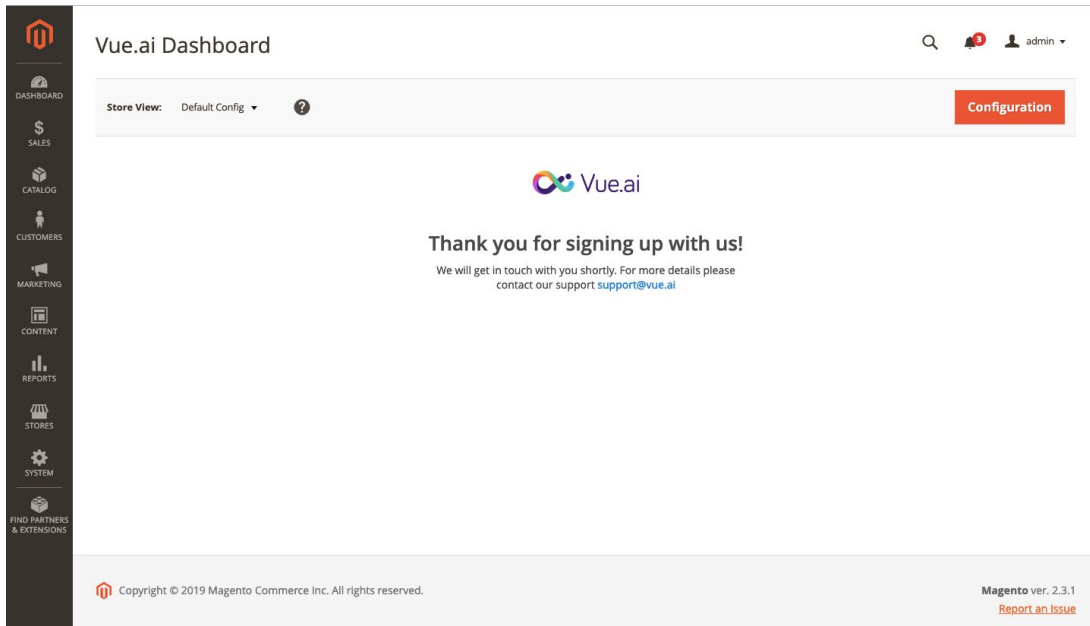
DASHBOARD
$ SALES
CATALOG
CUSTOMERS
MARKETING
CONTENT
REPORTS
STORES
SYSTEM
FIND PARTNERS & EXTENSIONS

Vue.ai Dashboard

3

admin

Store View: Default Config

?

Configuration

Vue.ai

Thank you for signing up with us!

We will get in touch with you shortly. For more details please contact our support support@vue.ai

Copyright © 2019 Magento Commerce Inc. All rights reserved.

Magento ver. 2.3.1
Report an Issue